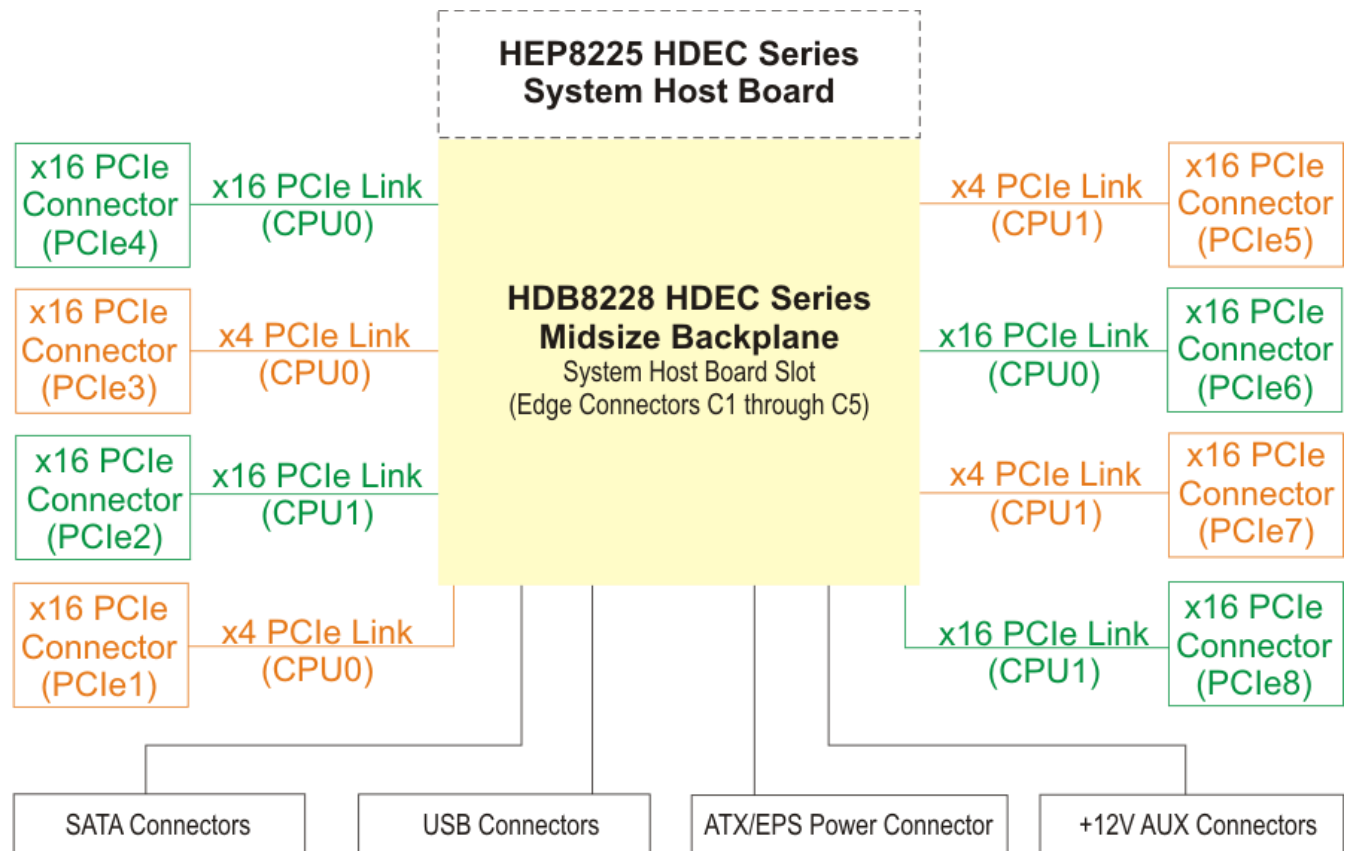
HEP8225 HDEC Series
System Host Board

x16 PCIe Connector (PCIe4)

x16 PCIe Link (CPU0)

x16 PCIe Connector (PCIe3)

x4 PCIe Link (CPU0)

x16 PCIe Connector (PCIe2)

x16 PCIe Link (CPU1)

x16 PCIe Connector (PCIe1)

x4 PCIe Link (CPU0)

HDB8228 HDEC Series
Midsize Backplane
System Host Board Slot
(Edge Connectors C1 through C5)

x4 PCIe Link (CPU1)

x16 PCIe Connector (PCIe5)

x16 PCIe Link (CPU0)

x16 PCIe Connector (PCIe6)

x4 PCIe Link (CPU1)

x16 PCIe Connector (PCIe7)

x16 PCIe Link (CPU1)

x16 PCIe Connector (PCIe8)

SATA Connectors

USB Connectors

ATX/EPS Power Connector

+12V AUX Connectors